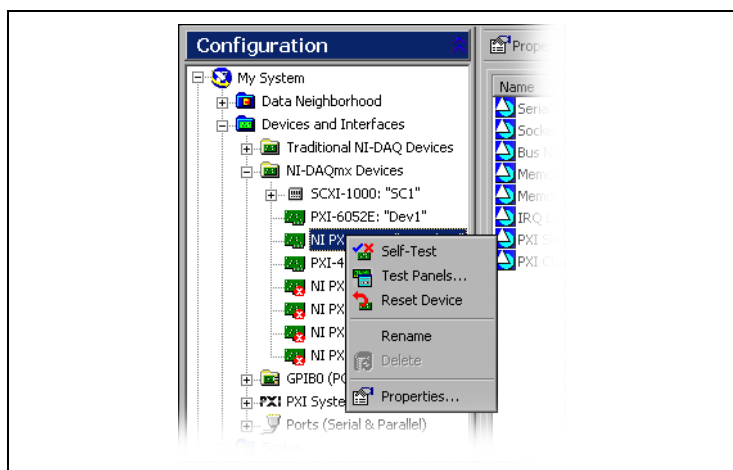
Configuration

My System
Data Neighborhood
Devices and Interfaces
Traditional NI-DAQ Devices
NI-DAQmx Devices
SCXI-1000: "SC1"
PXI-6052E: "Dev1"
NI PX
PXI-4
NI PX
NI PX
NI PX
NI PX
GPIB0 (PC
PXI Syste
Ports (Serial & Parallel)

Self-Test
Test Panels...
Reset Device
Rename
Delete
Properties...

Prope
Name
Seria
Sock
Bus N
Memo
Memo
IRQ L
PXI S
PXI C